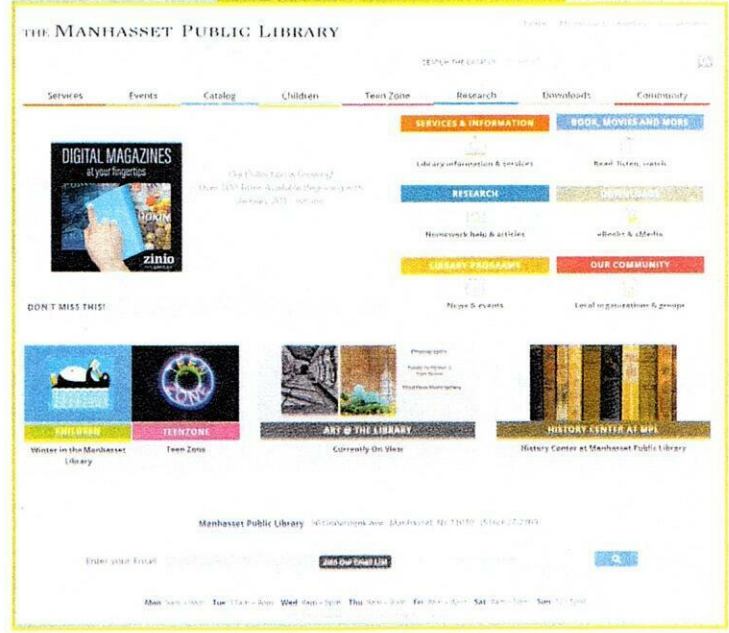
THE MANHASSET PUBLIC LIBRARY

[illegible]

SEARCH THE CATALOG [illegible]

Services Events Catalog Children Teen Zone Research Downloads Community

DIGITAL MAGAZINES
at your fingertips

zinio

Our Collection is Growing! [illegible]

SERVICES & INFORMATION
Library information & services

BOOKS, MOVIES AND MORE
Read, listen, watch

RESEARCH
Homework help & articles

DOWNLOADS
eBooks & eMedia

LIBRARY PROGRAMS
News & events

OUR COMMUNITY
Local organizations & groups

DON'T MISS THIS!

CHILDREN
Winter in the Manhasset Library

TEENZONE
Teen Zone

ART @ THE LIBRARY
Currently On View

HISTORY CENTER AT MPL
History Center at Manhasset Public Library

Manhasset Public Library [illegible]

Enter your Email

Join Our Email List

Mon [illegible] Tue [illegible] Wed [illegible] Thu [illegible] Fri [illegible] Sat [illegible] Sun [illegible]